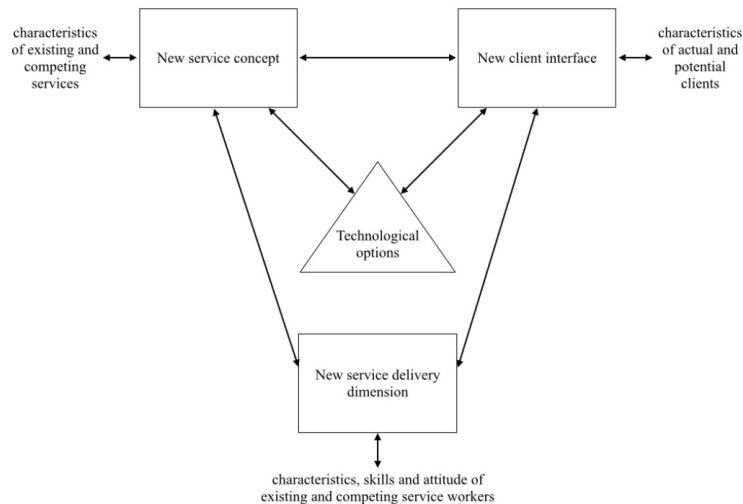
characteristics of existing and competing services

New service concept

New client interface

characteristics of actual and potential clients

Technological options

New service delivery dimension

characteristics, skills and attitude of existing and competing service workers